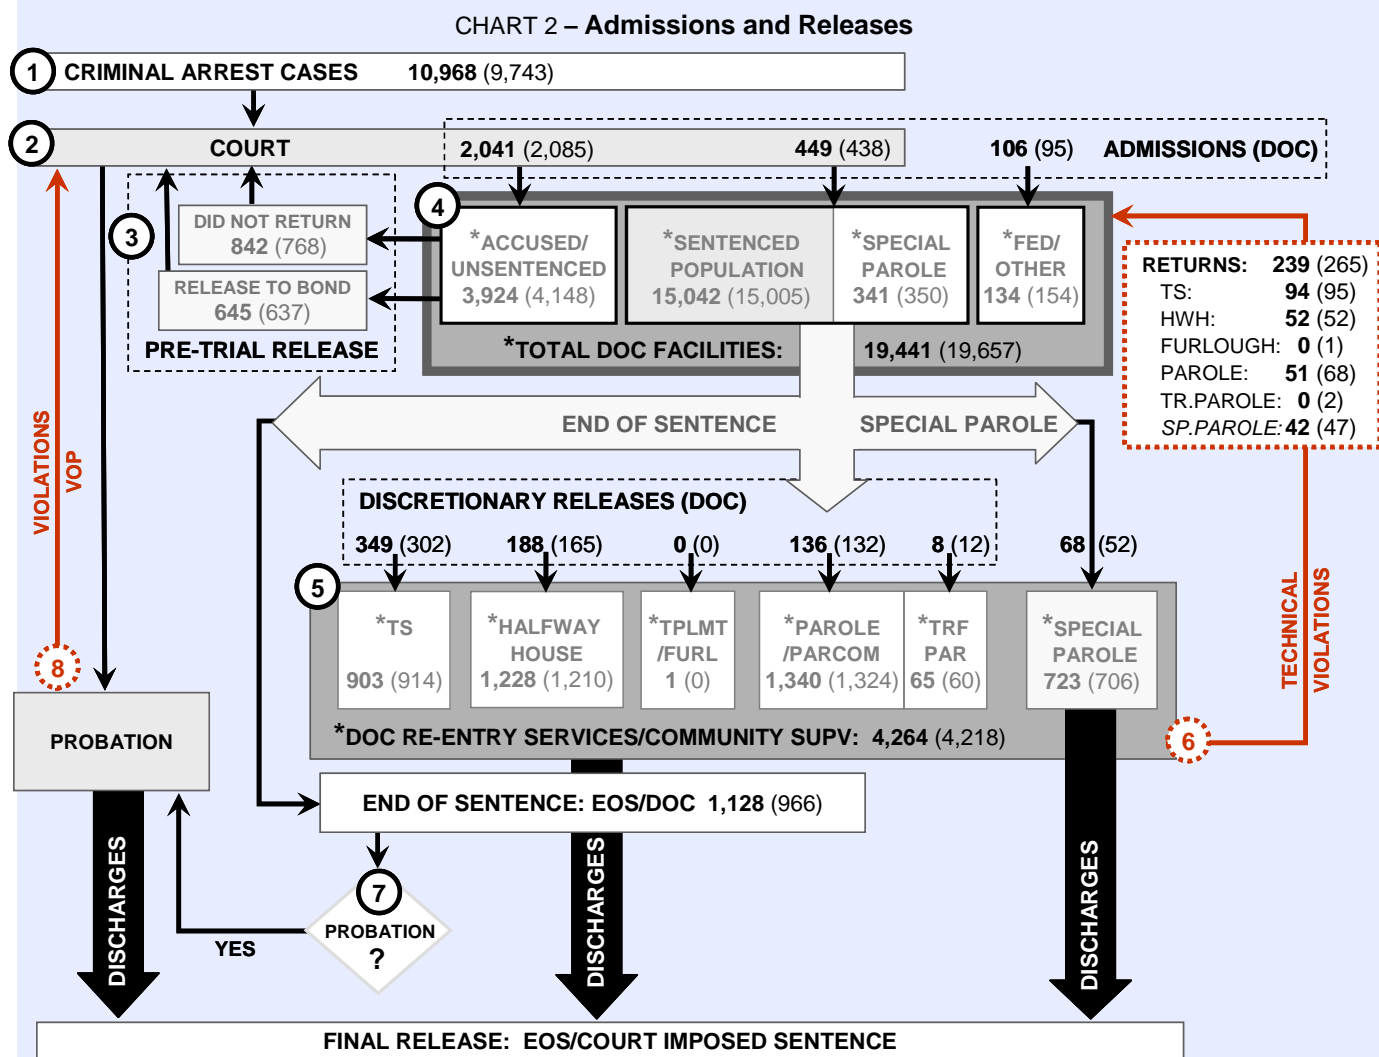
CHART 2 – Admissions and Releases

1 CRIMINAL ARREST CASES 10,968 (9,743)

2 COURT 2,041 (2,085) 449 (438) 106 (95) ADMISSIONS (DOC)

3 DID NOT RETURN 842 (768)

RELEASE TO BOND 645 (637)

PRE-TRIAL RELEASE

4 *ACCUSED/ UNSENTENCED 3,924 (4,148)

*SENTENCED POPULATION 15,042 (15,005)

*SPECIAL PAROLE 341 (350)

*FED/ OTHER 134 (154)

*TOTAL DOC FACILITIES: 19,441 (19,657)

RETURNS: 239 (265)
TS: 94 (95)
HWH: 52 (52)
FURLOUGH: 0 (1)
PAROLE: 51 (68)
TR.PAROLE: 0 (2)
SP.PAROLE: 42 (47)

END OF SENTENCE SPECIAL PAROLE

VIOLATIONS VOP

DISCRETIONARY RELEASES (DOC)

349 (302) 188 (165) 0 (0) 136 (132) 8 (12) 68 (52)

5 *TS 903 (914)

*HALFWAY HOUSE 1,228 (1,210)

*TPLMT /FURL 1 (0)

*PAROLE /PARCOM 1,340 (1,324)

*TRF PAR 65 (60)

*SPECIAL PAROLE 723 (706)

TECHNICAL VIOLATIONS

*DOC RE-ENTRY SERVICES/COMMUNITY SUPV: 4,264 (4,218)

6

8

PROBATION

END OF SENTENCE: EOS/DOC 1,128 (966)

DISCHARGES

YES

7 PROBATION ?

DISCHARGES

DISCHARGES

FINAL RELEASE: EOS/COURT IMPOSED SENTENCE